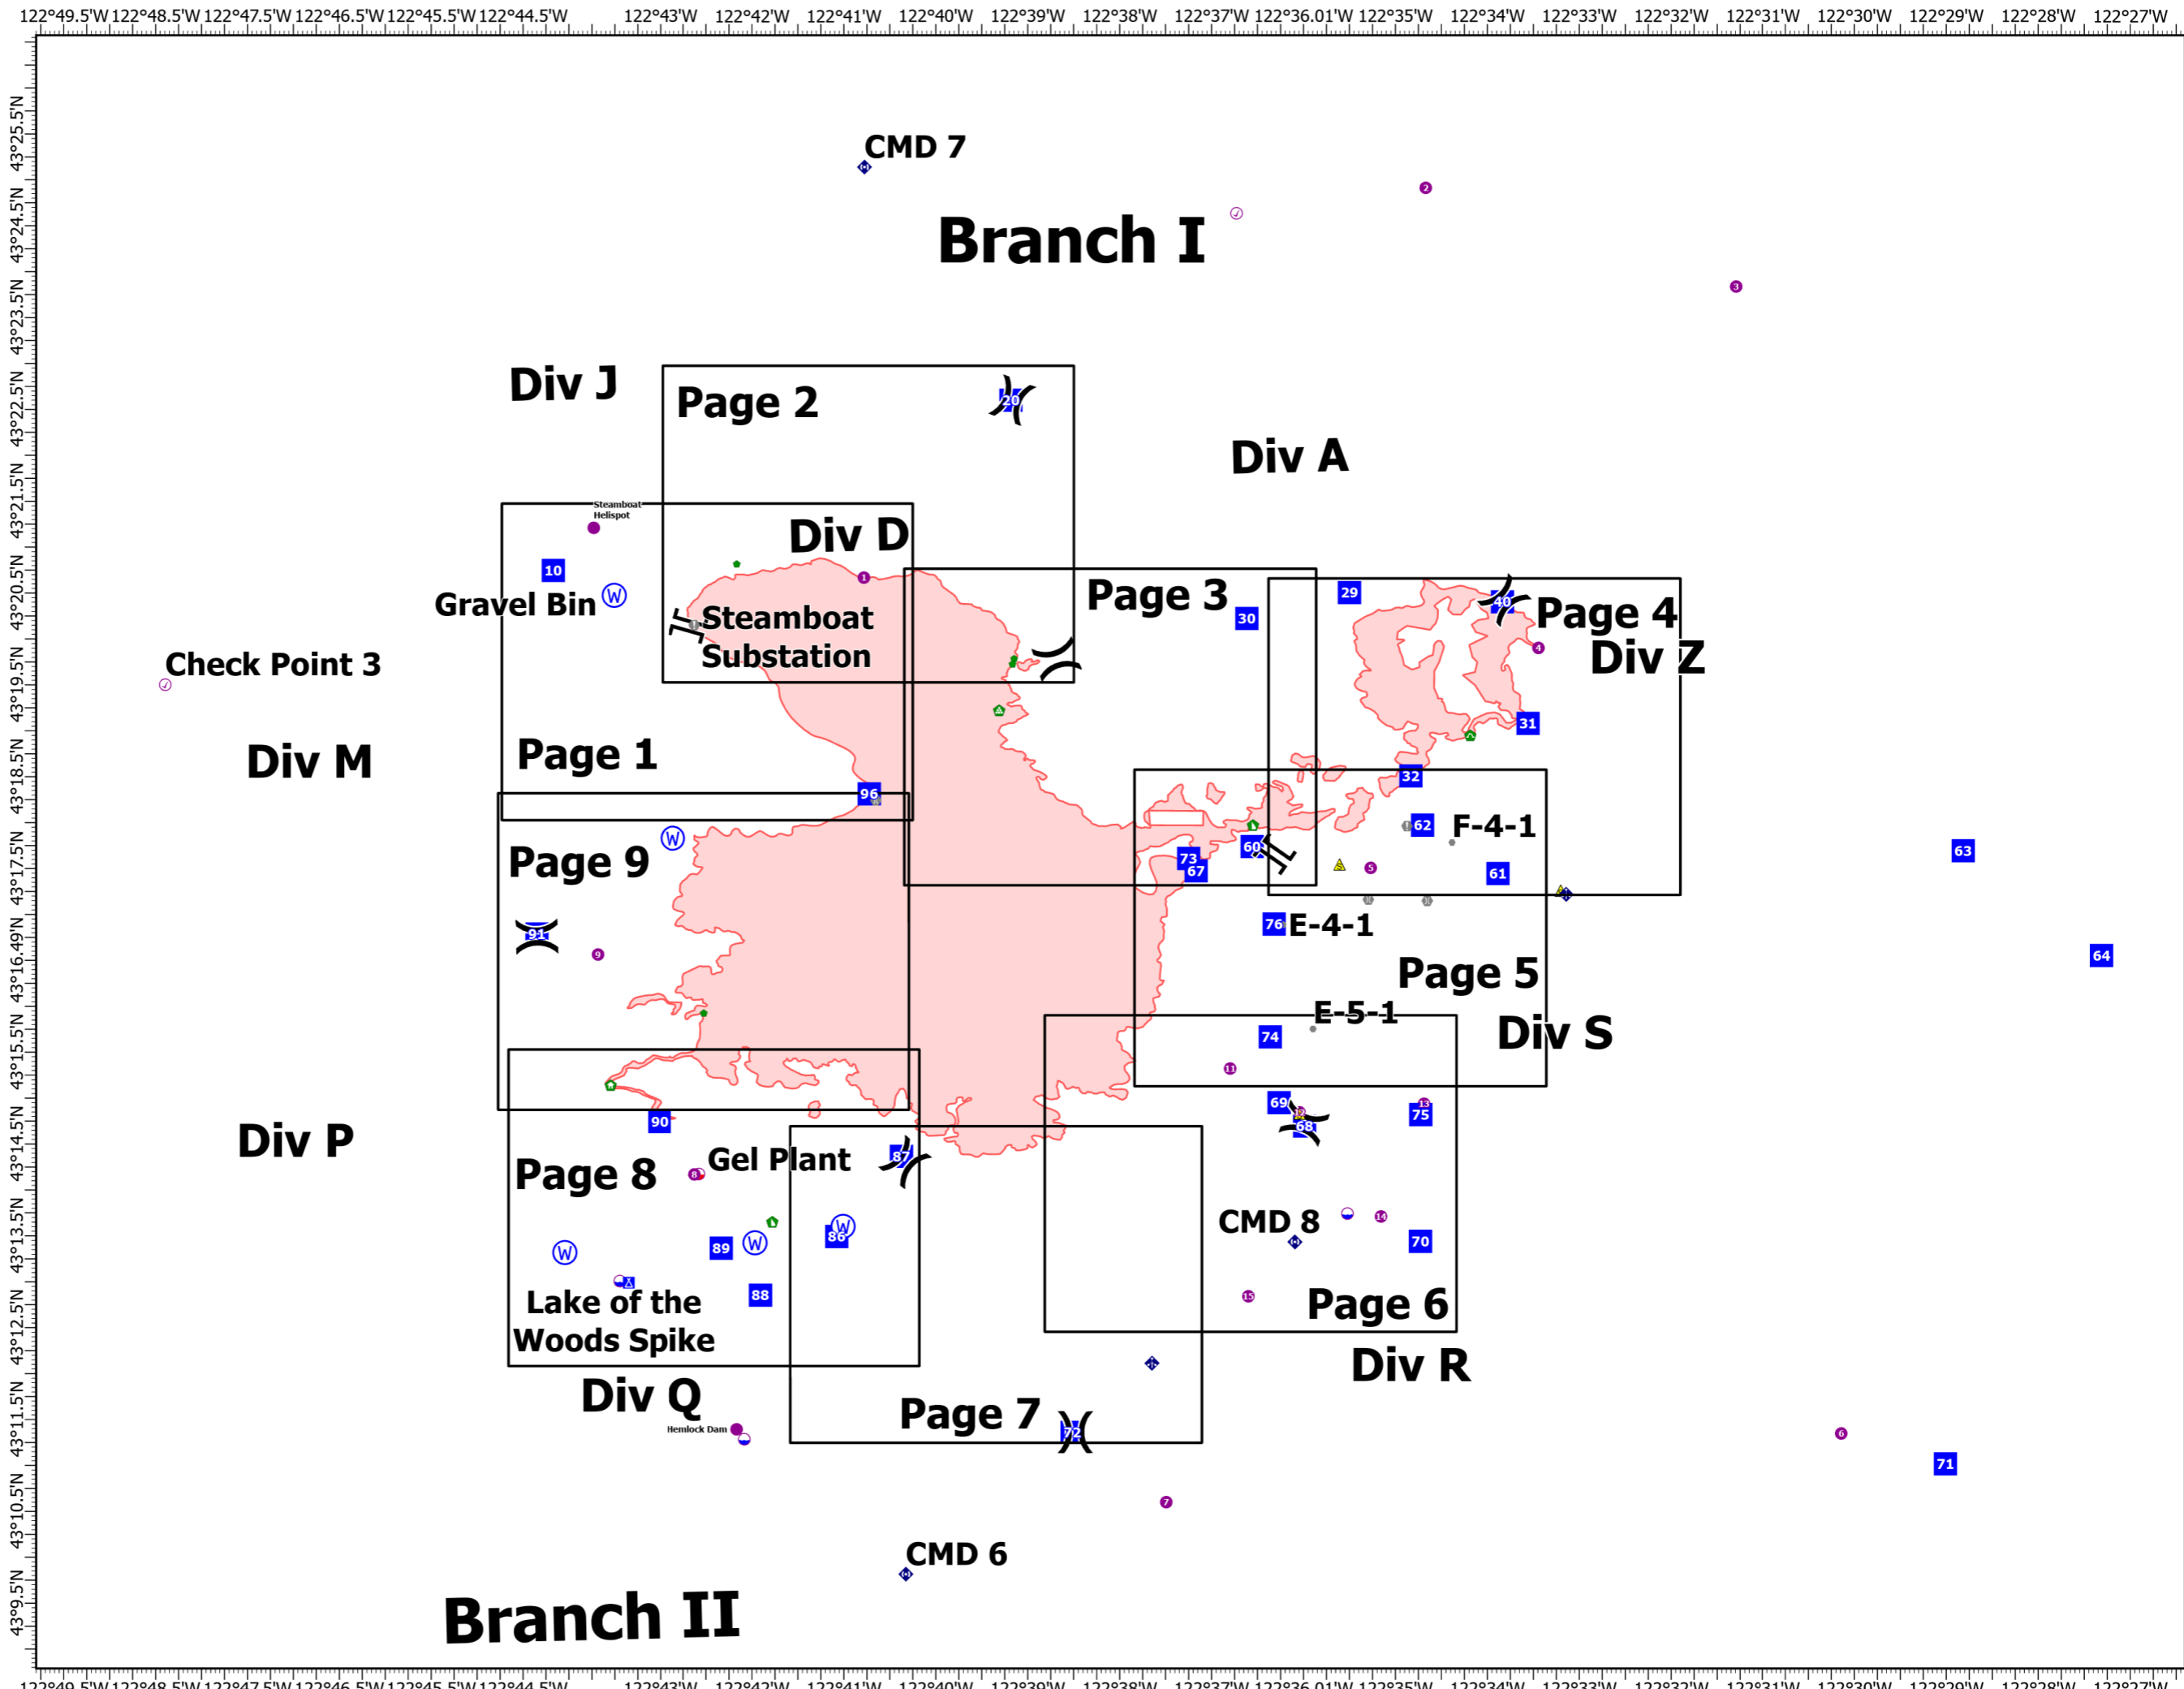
122°49.5'W 122°48.5'W 122°47.5'W 122°46.5'W 122°45.5'W 122°44.5'W 122°43'W 122°42'W 122°41'W 122°40'W 122°39'W 122°38'W 122°37'W 122°36.01'W 122°35'W 122°34'W 122°33'W 122°32'W 122°31'W 122°30'W 122°29'W 122°28'W 122°27'W

43°25.5'N 43°24.5'N 43°23.5'N 43°22.5'N 43°21.5'N 43°20.5'N 43°19.5'N 43°18.5'N 43°17.5'N 43°16.49'N 43°15.5'N 43°14.5'N 43°13.5'N 43°12.5'N 43°11.5'N 43°10.5'N 43°9.5'N

CMD 7

Branch I

2

3

Div J

Page 2

20

Div A

Steamboat Helispot

Div D

1

10

Gravel Bin

Page 3

30

29

40

Page 4

Div Z

4

Steamboat Substation

Check Point 3

31

Div M

Page 1

32

96

62

F-4-1

Page 9

60

73

67

5

61

63

91

76

E-4-1

9

Page 5

64

E-5-1

Div S

74

11

69

12

13

75

68

Div P

90

Page 8

8

Gel Plant

87

CMD 8

14

89

86

70

88

15

Page 6

Lake of the Woods Spike

Div R

Div Q

Page 7

72

Hemlock Dam

6

71

7

CMD 6

Branch II

122°49.5'W 122°48.5'W 122°47.5'W 122°46.5'W 122°45.5'W 122°44.5'W 122°43'W 122°42'W 122°41'W 122°40'W 122°39'W 122°38'W 122°37'W 122°36.01'W 122°35'W 122°34'W 122°33'W 122°32'W 122°31'W 122°30'W 122°29'W 122°28'W 122°27'W